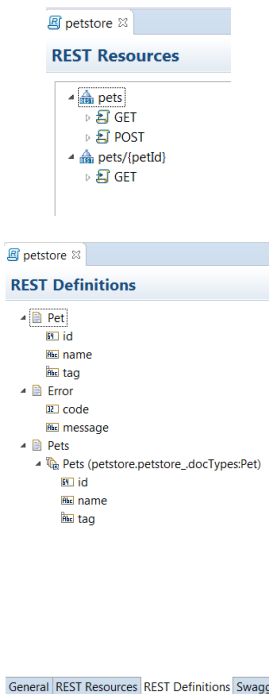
petstore ☒

REST Resources

pets
GET
POST
pets/{petId}
GET

petstore ☒

REST Definitions

Pet
id
name
tag
Error
code
message
Pets
Pets (petstore.petstore_.docTypes:Pet)
id
name
tag

General | REST Resources | REST Definitions | Swagg